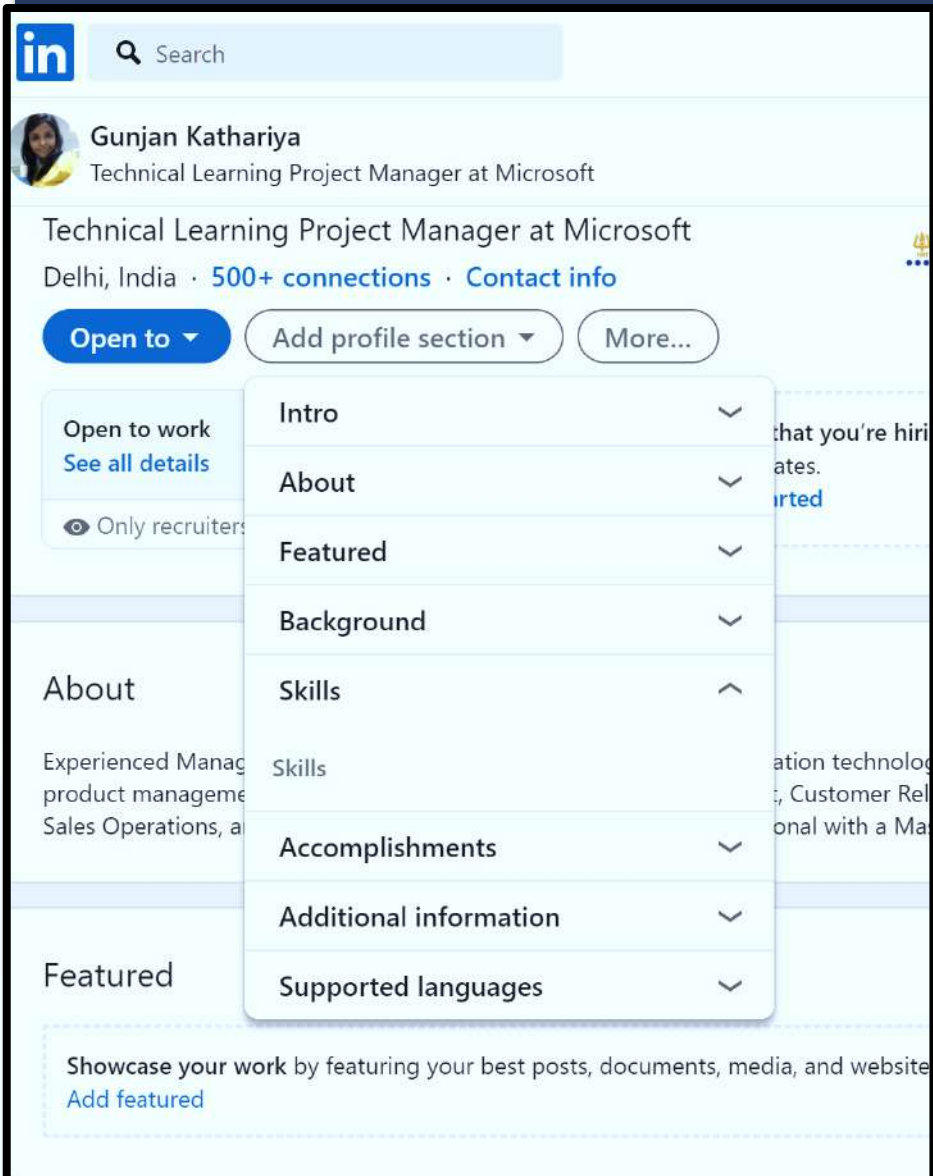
in

Search

Gunjan Kathariya
Technical Learning Project Manager at Microsoft

Technical Learning Project Manager at Microsoft
Delhi, India · 500+ connections · Contact info

Open to ▾ Add profile section ▾ More...

Open to work
See all details

Only recruiters

Intro
About
Featured
Background
Skills
Skills
Accomplishments
Additional information
Supported languages

that you're hiri
ates.
rted

About

Experienced Manag
product manageme
Sales Operations, a

ation technolog
, Customer Rel
onal with a Ma

Featured

Showcase your work by featuring your best posts, documents, media, and website
Add featured